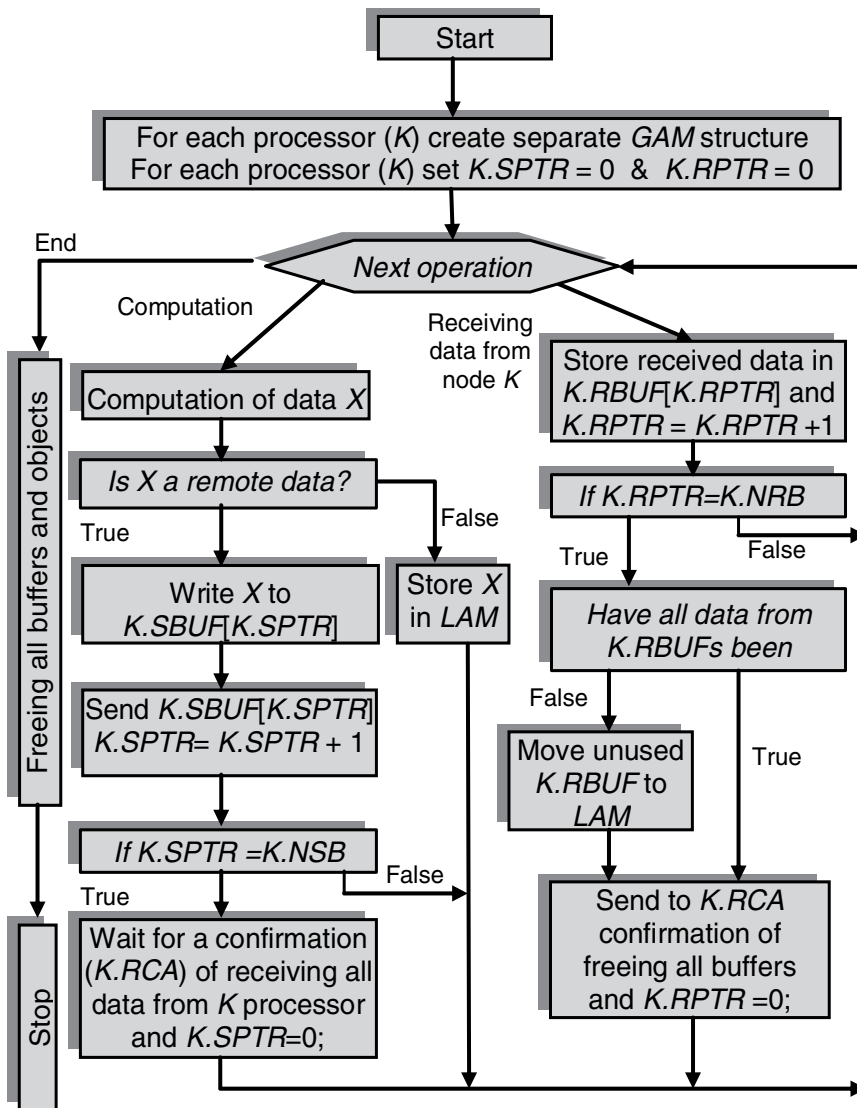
Start

For each processor (*K*) create separate *GAM* structure
For each processor (*K*) set *K.SPTR* = 0 & *K.RPTR* = 0

End

*Next operation*

Computation

Receiving data from node *K*

Freeing all buffers and objects

Computation of data *X*

*Is X a remote data?*

True

False

Write *X* to *K.SBUF*[*K.SPTR*]

Store *X* in *LAM*

Send *K.SBUF*[*K.SPTR*]
*K.SPTR*= *K.SPTR* + 1

*If K.SPTR =K.NSB*

True

False

Wait for a confirmation (*K.RCA*) of receiving all data from *K* processor and *K.SPTR*=0;

Stop

Store received data in *K.RBUF*[*K.RPTR*] and *K.RPTR* = *K.RPTR* +1

*If K.RPTR=K.NRB*

True

False

*Have all data from K.RBUFs been*

False

True

Move unused *K.RBUF* to *LAM*

Send to *K.RCA* confirmation of freeing all buffers and *K.RPTR* =0;